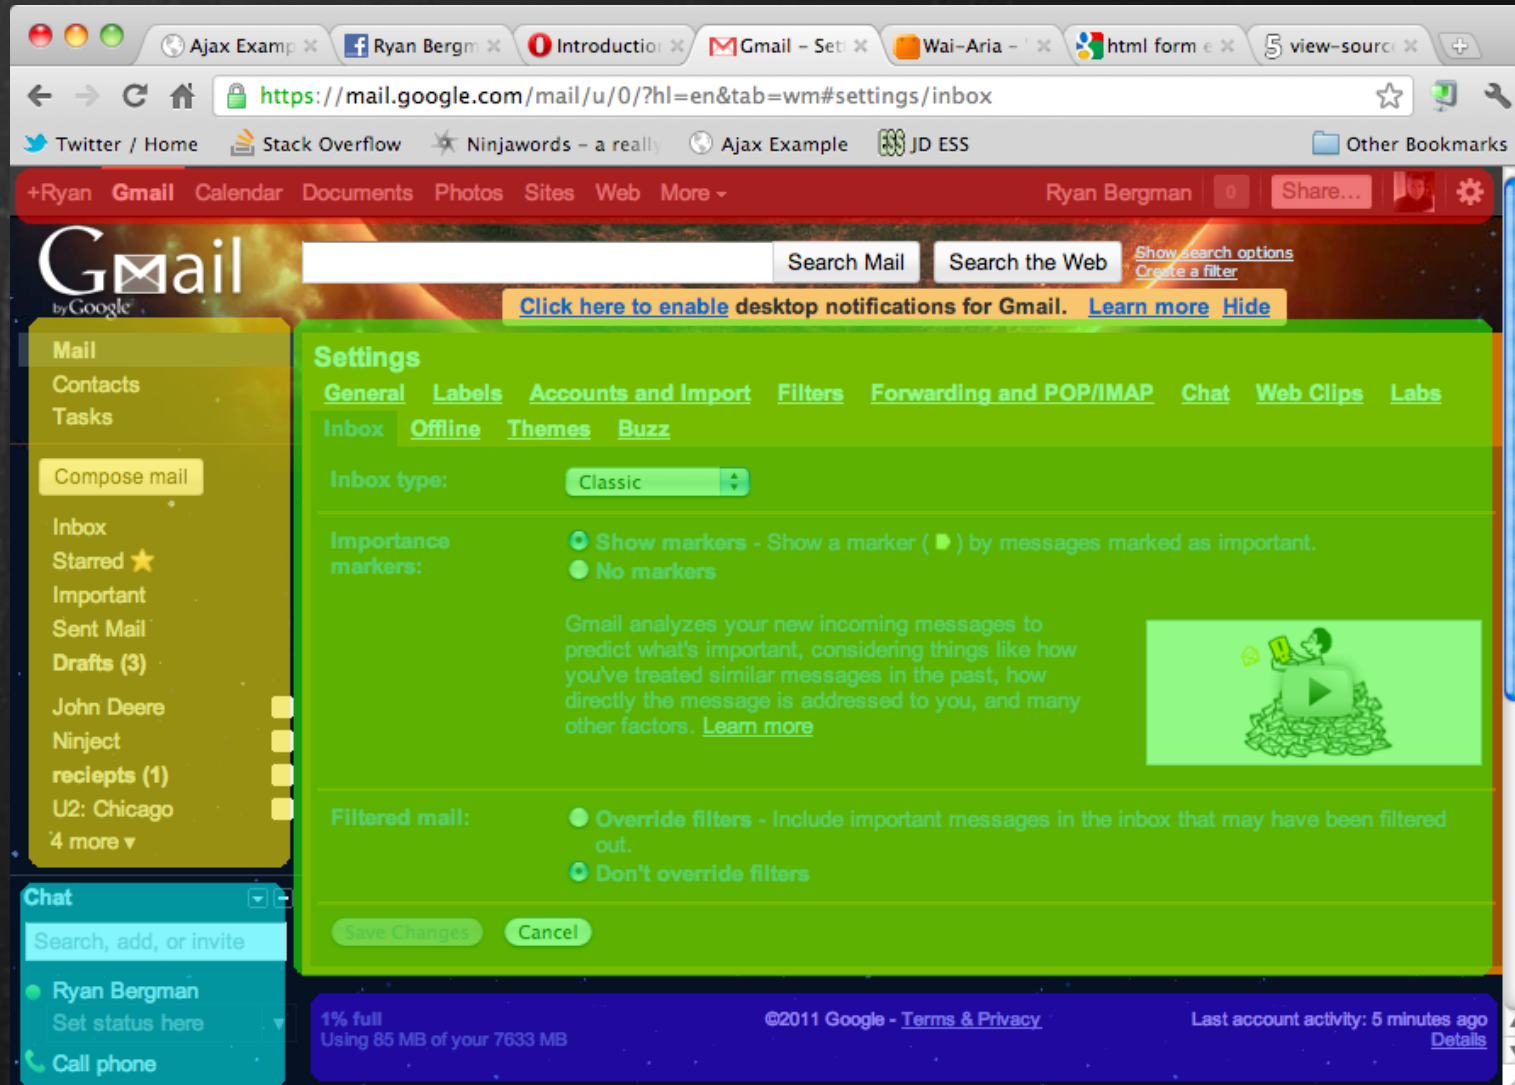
Ajax Examp ×
Ryan Bergm ×
Introductio ×
Gmail - Set ×
Wai-Aria - ×
html form e ×
view-sourc ×

https://mail.google.com/mail/u/0/?hl=en&tab=wm#settings/inbox

Twitter / Home
Stack Overflow
Ninjawords - a really
Ajax Example
JD ESS
Other Bookmarks

+Ryan Gmail Calendar Documents Photos Sites Web More ▾
Ryan Bergman 0 Share...

Gmail by Google

Search Mail Search the Web Show search options Create a filter

Click here to enable desktop notifications for Gmail. Learn more Hide

Mail
Contacts
Tasks

Compose mail

Inbox
Starred
Important
Sent Mail
Drafts (3)

John Deere
Ninject
reciepts (1)
U2: Chicago
4 more ▾

Chat
Search, add, or invite
Ryan Bergman
Set status here
Call phone

Settings

General Labels Accounts and Import Filters Forwarding and POP/IMAP Chat Web Clips Labs
Inbox Offline Themes Buzz

Inbox type: Classic

Importance markers:
Show markers - Show a marker ( ) by messages marked as important.
No markers

Gmail analyzes your new incoming messages to predict what's important, considering things like how you've treated similar messages in the past, how directly the message is addressed to you, and many other factors. Learn more

Filtered mail:
Override filters - Include important messages in the inbox that may have been filtered out.
Don't override filters

Save Changes Cancel

1% full
Using 85 MB of your 7633 MB

©2011 Google - Terms & Privacy

Last account activity: 5 minutes ago
Details